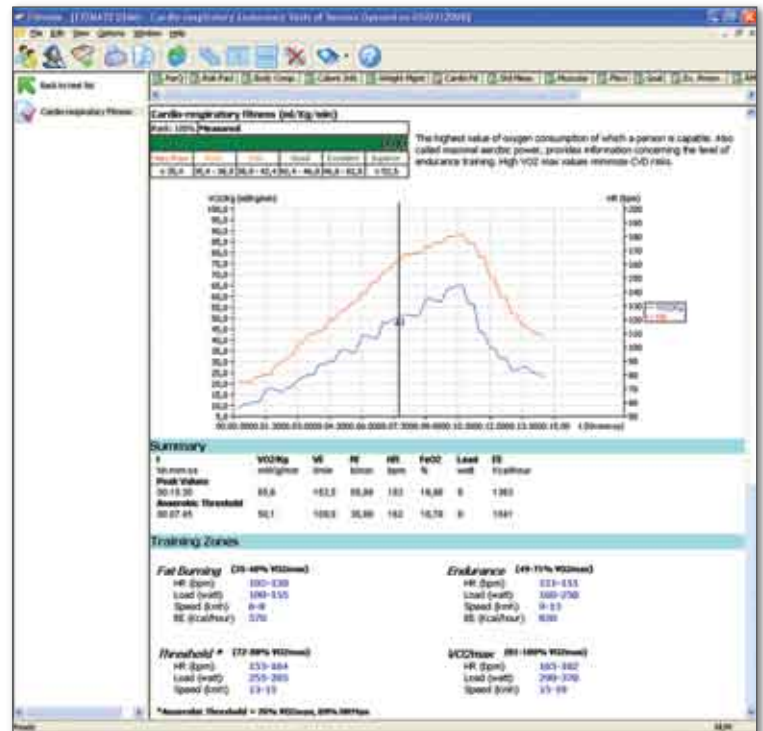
Fitmate [FITMATE DEMO - Cardio-respiratory Endurance: Tests of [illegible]]

File Edit View Options Window Help

Back to test list

Cardio-respiratory Fitness

Cardio-respiratory fitness (ml/Kg/min)

Ratio 100% Measured

| Very Poor | Poor | Fair | Good | Excellent | Superior |
|---|---|---|---|---|---|
| < 35,4 | 35,4 - 36,9 | 36,9 - 42,4 | 42,4 - 46,8 | 46,8 - 52,5 | > 52,5 |

The highest value of oxygen consumption of which a person is capable. Also called maximal aerobic power, provides information concerning the level of endurance training. High VO2 max values minimize CVD risks.

VO2/Kg (ml/Kg/min)

HR (bpm)

VO2/Kg

HR

Summary

| t hh:mm:ss | VO2/Kg ml/Kg/min | VE l/min | Rf b/min | HR bpm | FeO2 % | Load watt | EE Kcal/hour |
|---|---|---|---|---|---|---|---|
| Peak Values | | | | | | | |
| 00:10:30 | 55,6 | 152,5 | 55,86 | 182 | 16,68 | 0 | 1363 |
| Anaerobic Threshold | | | | | | | |
| 00:07:45 | 50,1 | 109,5 | 35,86 | 163 | 16,78 | 0 | 1041 |

Training Zones

Fat Burning (35-48% VO2max)
HR (bpm) 100-130
Load (watt) 100-155
Speed (km/h) 6-8
EE (Kcal/hour) 570

Endurance (49-71% VO2max)
HR (bpm) 133-153
Load (watt) 160-250
Speed (km/h) 9-13
EE (Kcal/hour) 830

Threshold * (72-88% VO2max)
HR (bpm) 153-164
Load (watt) 255-305
Speed (km/h) 13-15

VO2max (89-100% VO2max)
HR (bpm) 165-182
Load (watt) 290-370
Speed (km/h) 15-19

*Anaerobic Threshold = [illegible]

Ready